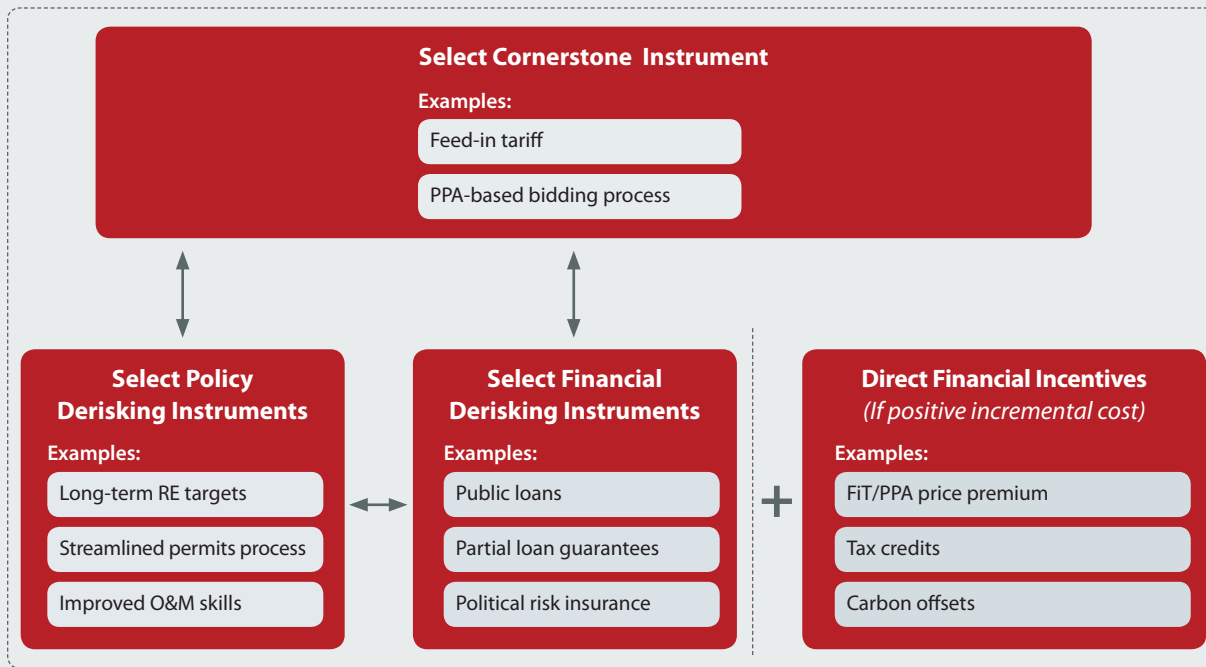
Select Cornerstone Instrument

Examples:

Feed-in tariff

PPA-based bidding process

Select Policy Derisking Instruments

Examples:

Long-term RE targets

Streamlined permits process

Improved O&M skills

Select Financial Derisking Instruments

Examples:

Public loans

Partial loan guarantees

Political risk insurance

+

Direct Financial Incentives
(If positive incremental cost)

Examples:

FiT/PPA price premium

Tax credits

Carbon offsets